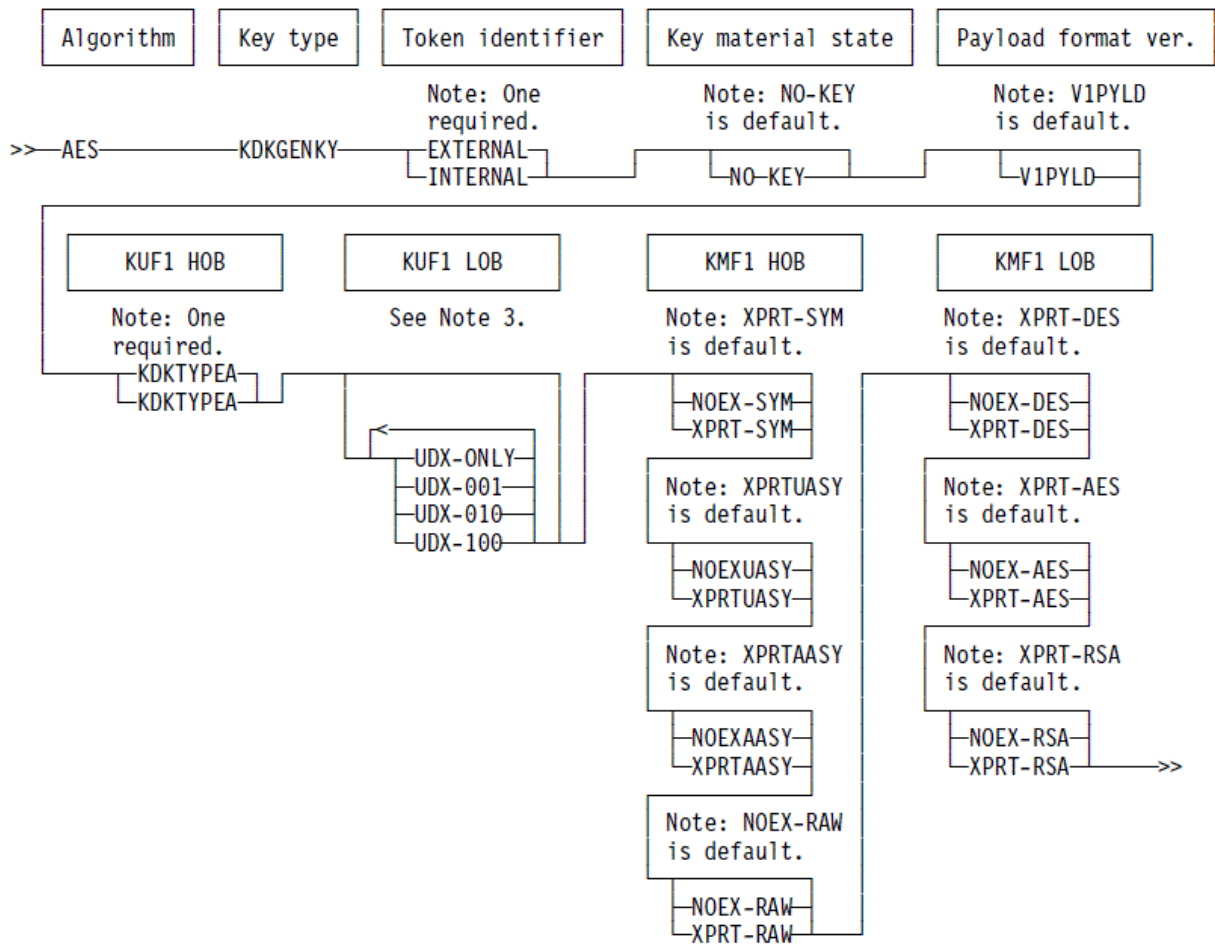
Algorithm

Key type

Token identifier

Key material state

Payload format ver.

Note: One required.

Note: NO-KEY is default.

Note: V1PYLD is default.

>> AES KDKGENKY EXTERNAL INTERNAL NO-KEY V1PYLD

KUF1 HOB

KUF1 LOB

KMF1 HOB

KMF1 LOB

Note: One required.

See Note 3.

Note: XPRT-SYM is default.

Note: XPRT-DES is default.

KDKTYPEA
KDKTYPEA

<
UDX-ONLY
UDX-001
UDX-010
UDX-100

NOEX-SYM
XPRT-SYM

NOEX-DES
XPRT-DES

Note: XPRTUASY is default.

NOEXUASY
XPRTUASY

Note: XPRT-AES is default.

NOEX-AES
XPRT-AES

Note: XPRTAASY is default.

NOEXAASY
XPRTAASY

Note: XPRT-RSA is default.

NOEX-RSA
XPRT-RSA >>

Note: NOEX-RAW is default.

NOEX-RAW
XPRT-RAW